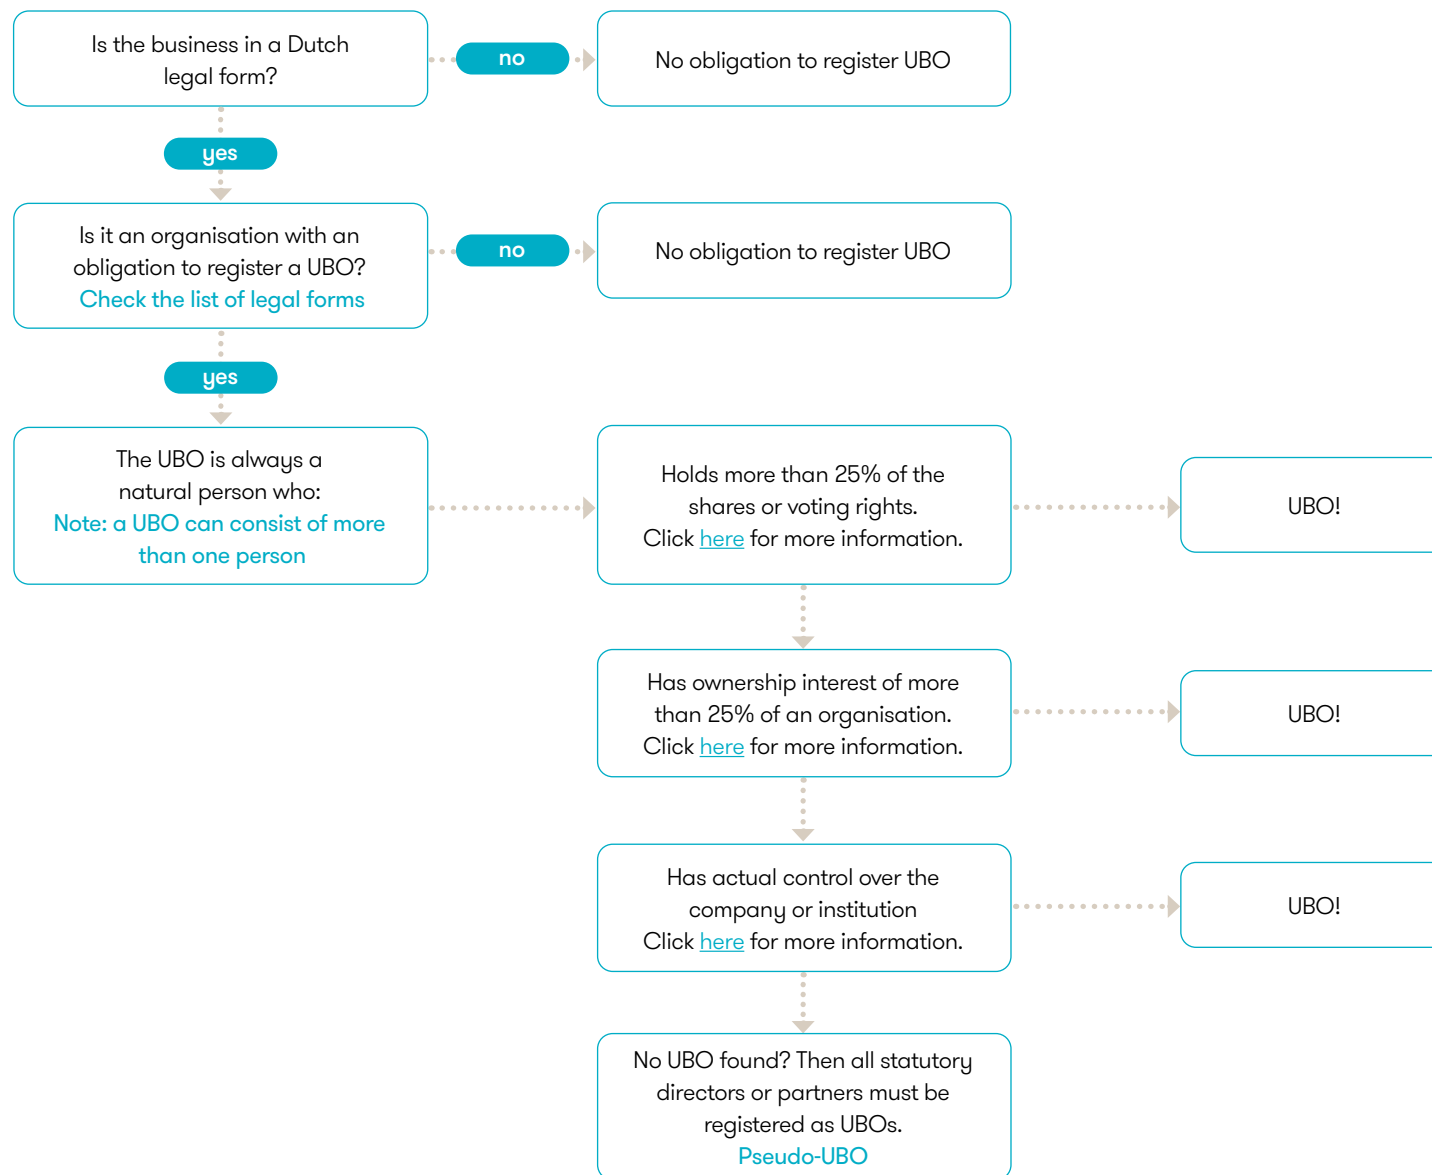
Is the business in a Dutch legal form?

no

No obligation to register UBO

yes

Is it an organisation with an obligation to register a UBO?
Check the list of legal forms

no

No obligation to register UBO

yes

The UBO is always a natural person who:
Note: a UBO can consist of more than one person

Holds more than 25% of the shares or voting rights.
Click here for more information.

UBO!

Has ownership interest of more than 25% of an organisation.
Click here for more information.

UBO!

Has actual control over the company or institution
Click here for more information.

UBO!

No UBO found? Then all statutory directors or partners must be registered as UBOs.
Pseudo-UBO